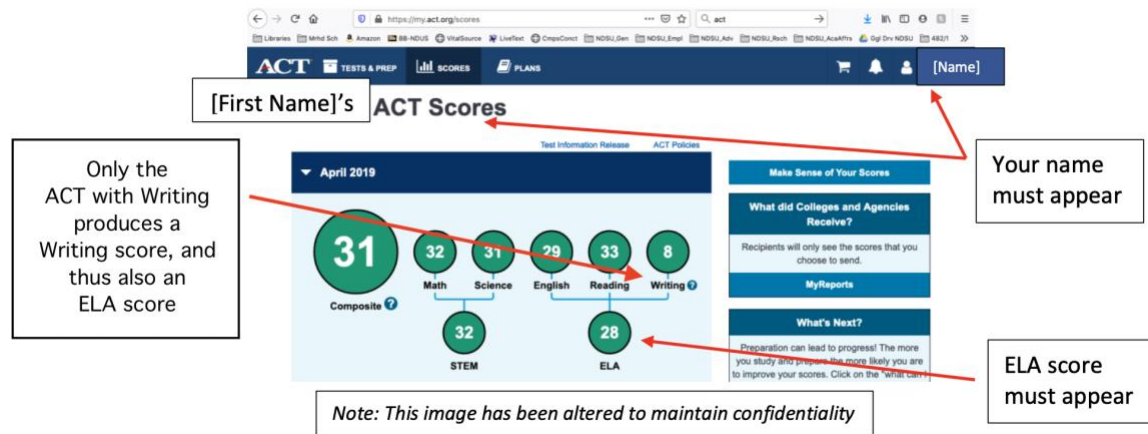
https://my.act.org/scores
act

Libraries Mrhd Sch Amazon BB-NDUS VitalSource LiveText CmpsConct NDSU_Gen NDSU_Empl NDSU_Adv NDSU_Rsch NDSU_AcaAffrs Ggl Drv NDSU 482/1

ACT TESTS & PREP SCORES PLANS [Name]

[First Name]'s ACT Scores

Test Information Release ACT Policies

April 2019

31
Composite

32
Math

31
Science

29
English

33
Reading

8
Writing

32
STEM

28
ELA

Make Sense of Your Scores

What did Colleges and Agencies Receive?

Recipients will only see the scores that you choose to send.

MyReports

What's Next?

Preparation can lead to progress! The more you study and prepare the more likely you are to improve your scores. Click on the "what can I

Only the ACT with Writing produces a Writing score, and thus also an ELA score

Your name must appear

ELA score must appear

Note: This image has been altered to maintain confidentiality